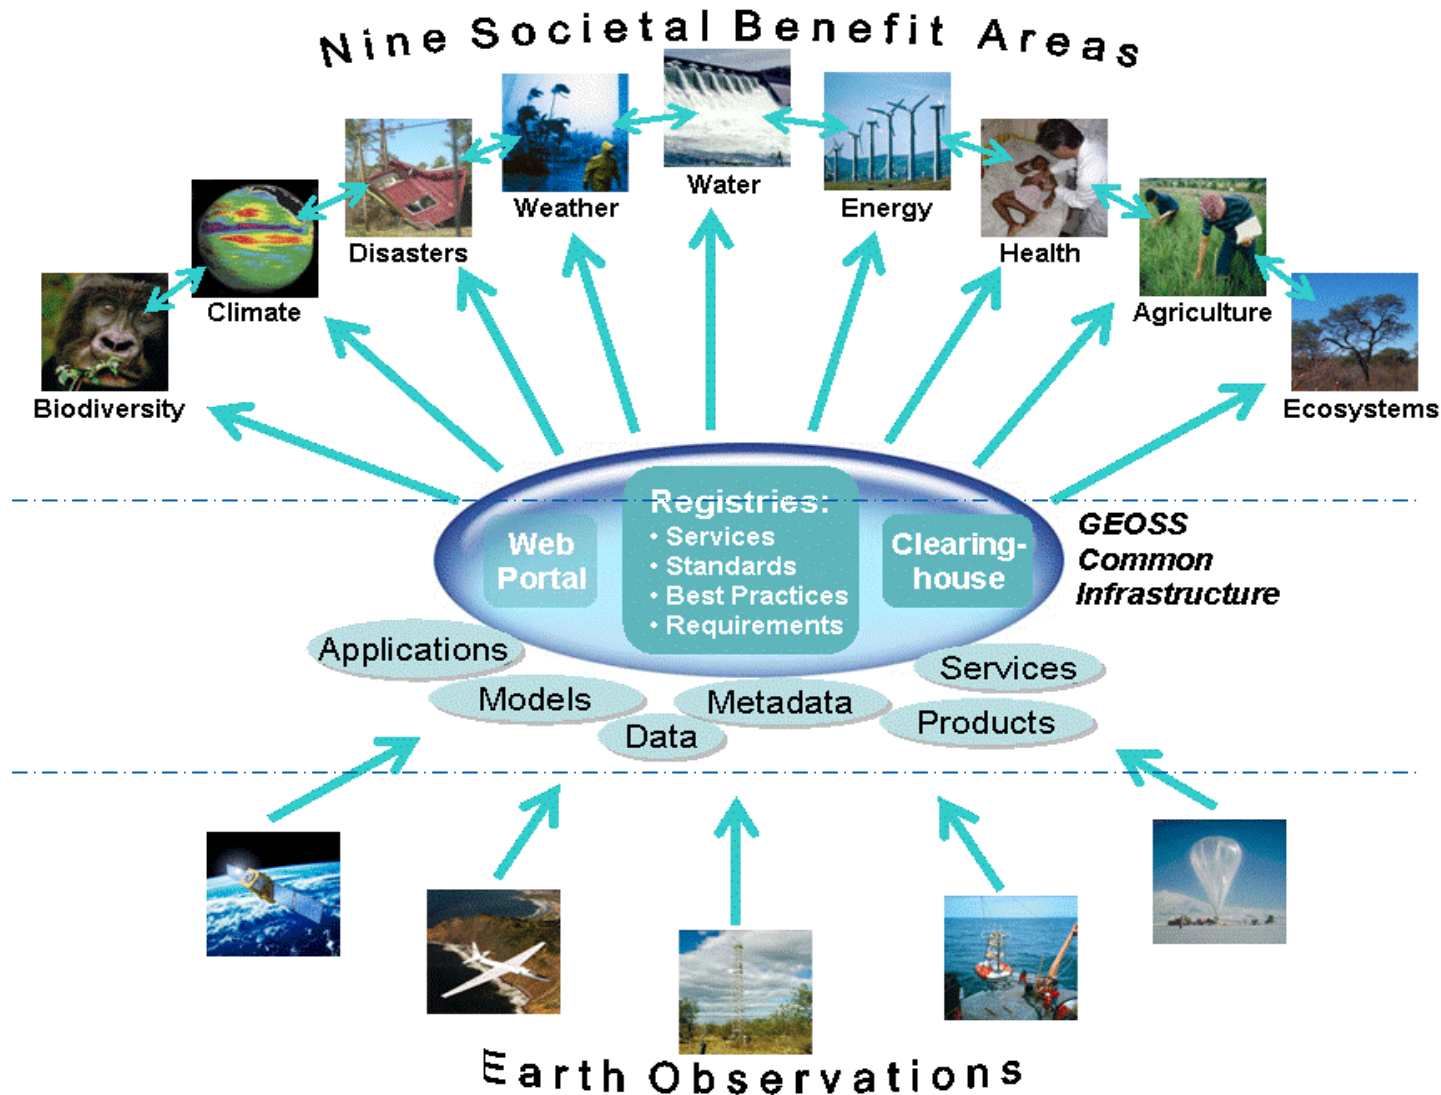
Nine Societal Benefit Areas

Biodiversity
Climate
Disasters
Weather
Water
Energy
Health
Agriculture
Ecosystems

Web Portal

Registries:
• Services
• Standards
• Best Practices
• Requirements

Clearing-house

GEOSS Common Infrastructure

Applications
Models
Data
Metadata
Services
Products

Earth Observations